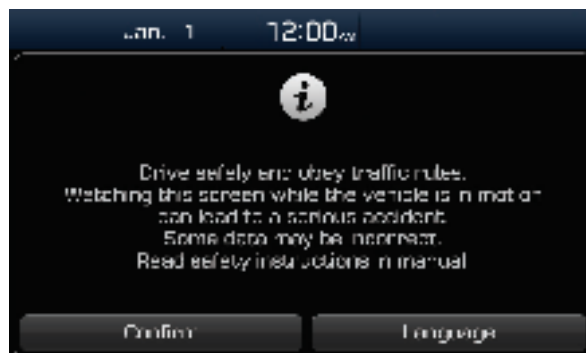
Jan. 1 12:00AM

Drive safely and obey traffic rules.
Watching this screen while the vehicle is in motion can lead to a serious accident.
Some data may be incorrect.
Read safety instructions in manual.

Confirm
Language